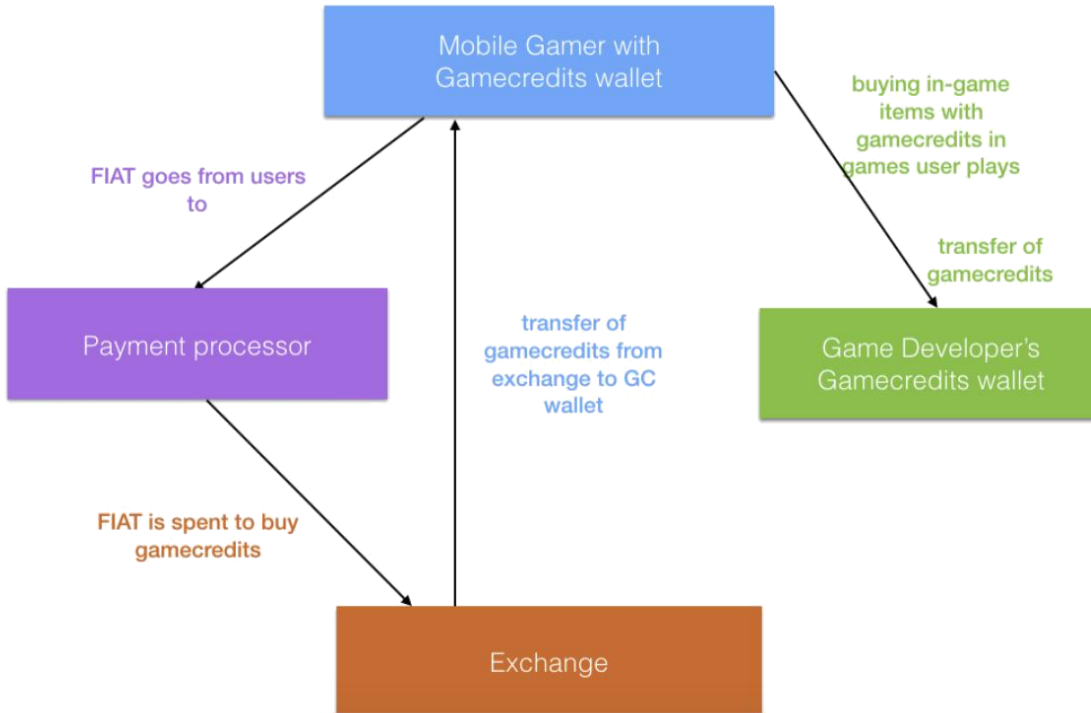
Mobile Gamer with Gamecredits wallet

buying in-game items with gamecredits in games user plays

FIAT goes from users to

transfer of gamecredits

Payment processor

transfer of gamecredits from exchange to GC wallet

Game Developer's Gamecredits wallet

FIAT is spent to buy gamecredits

Exchange